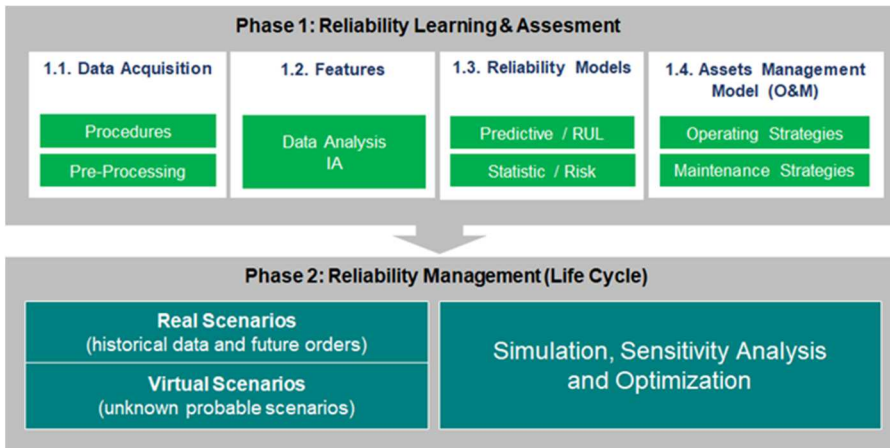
Phase 1: Reliability Learning & Assesment

1.1. Data Acquisition

Procedures

Pre-Processing

1.2. Features

Data Analysis
IA

1.3. Reliability Models

Predictive / RUL

Statistic / Risk

1.4. Assets Management Model (O&M)

Operating Strategies

Maintenance Strategies

Phase 2: Reliability Management (Life Cycle)

Real Scenarios
(historical data and future orders)

Virtual Scenarios
(unknown probable scenarios)

Simulation, Sensitivity Analysis and Optimization